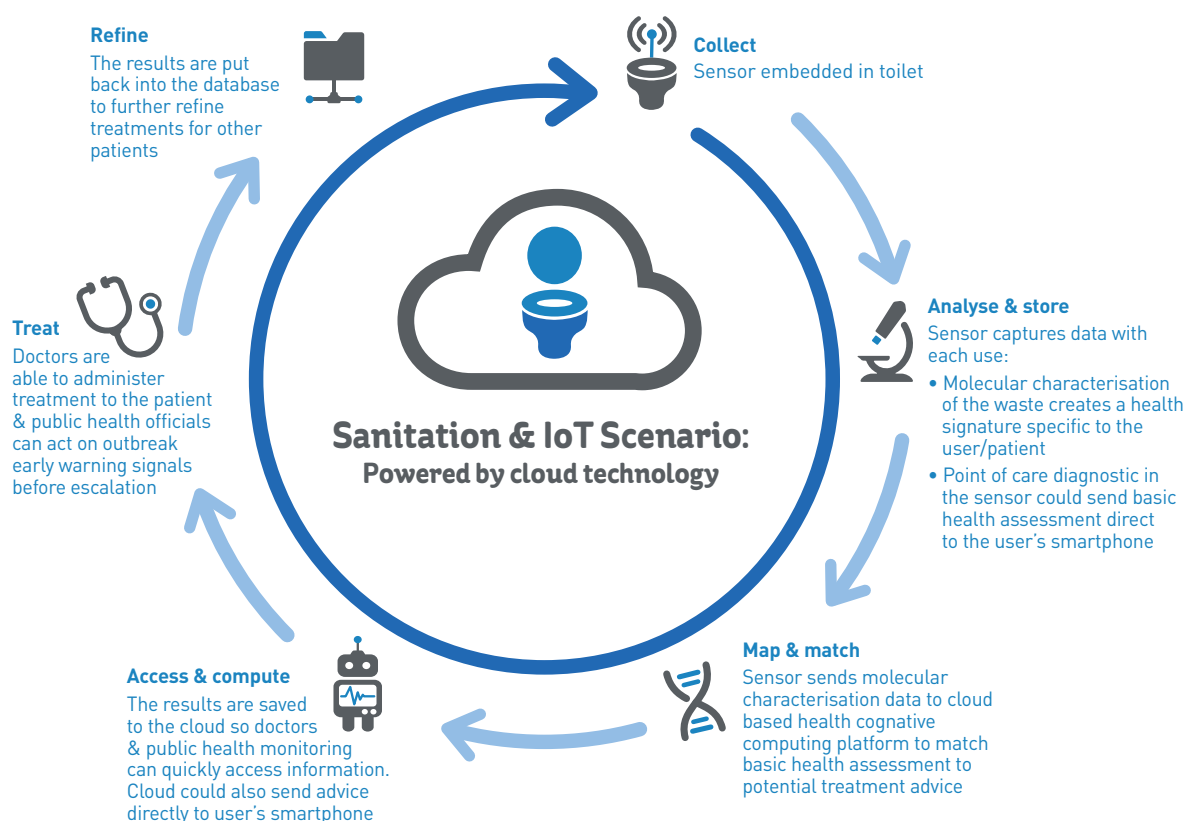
Refine
The results are put back into the database to further refine treatments for other patients

Collect
Sensor embedded in toilet

Analyse & store
Sensor captures data with each use:
• Molecular characterisation of the waste creates a health signature specific to the user/patient
• Point of care diagnostic in the sensor could send basic health assessment direct to the user's smartphone

Map & match
Sensor sends molecular characterisation data to cloud based health cognative computing platform to match basic health assessment to potential treatment advice

Access & compute
The results are saved to the cloud so doctors & public health monitoring can quickly access information. Cloud could also send advice directly to user's smartphone

Treat
Doctors are able to administer treatment to the patient & public health officials can act on outbreak early warning signals before escalation

Sanitation & IoT Scenario:
Powered by cloud technology